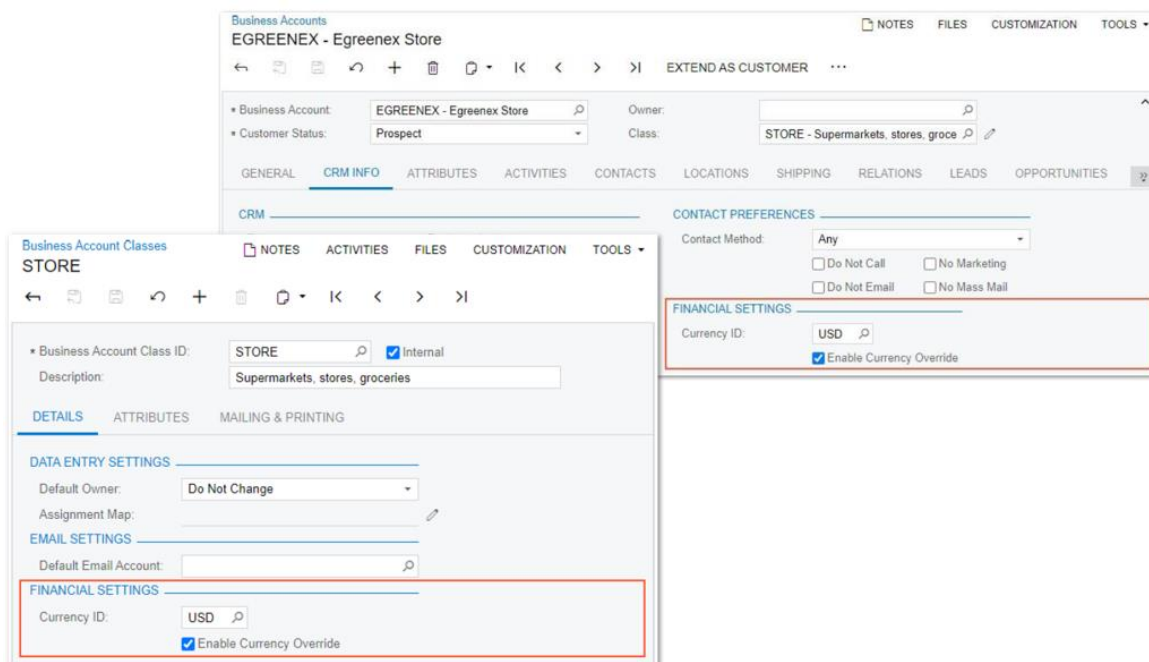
Business Accounts
EGREENEX - Egreenex Store

NOTES FILES CUSTOMIZATION TOOLS

EXTEND AS CUSTOMER ···

* Business Account: EGREENEX - Egreenex Store
Owner:
* Customer Status: Prospect
Class: STORE - Supermarkets, stores, groce

GENERAL CRM INFO ATTRIBUTES ACTIVITIES CONTACTS LOCATIONS SHIPPING RELATIONS LEADS OPPORTUNITIES

CRM

CONTACT PREFERENCES
Contact Method: Any
Do Not Call
No Marketing
Do Not Email
No Mass Mail

FINANCIAL SETTINGS
Currency ID: USD
Enable Currency Override

Business Account Classes
STORE

NOTES ACTIVITIES FILES CUSTOMIZATION TOOLS

* Business Account Class ID: STORE
Internal
Description: Supermarkets, stores, groceries

DETAILS ATTRIBUTES MAILING & PRINTING

DATA ENTRY SETTINGS
Default Owner: Do Not Change
Assignment Map:

EMAIL SETTINGS
Default Email Account:

FINANCIAL SETTINGS
Currency ID: USD
Enable Currency Override